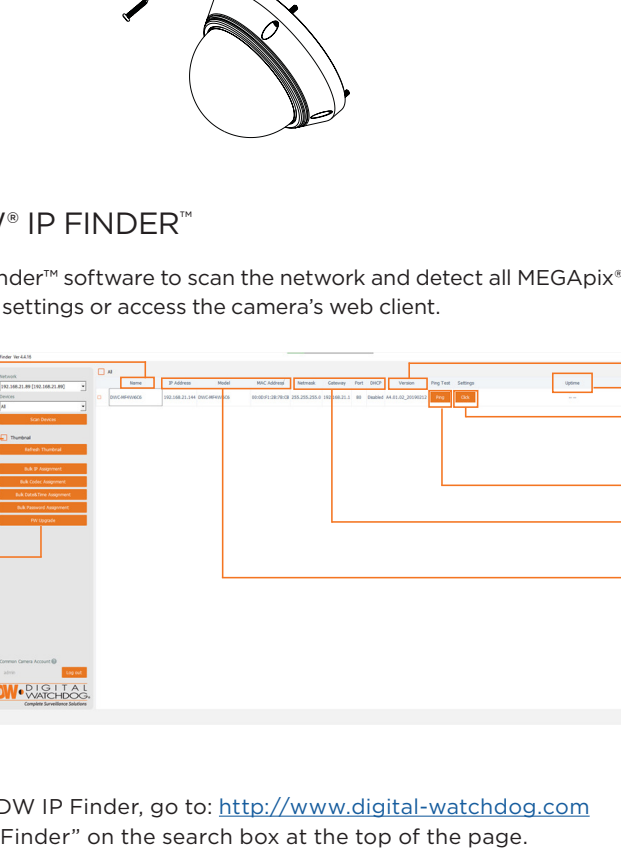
W® IP FINDER™

nder™ software to scan the network and detect all MEGApix® settings or access the camera's web client.

Finder Ver 4.4.15

Network

192.168.21.89 [192.168.21.89]

Devices

All

Scan Devices

Thumbnail

Refresh Thumbnail

Bulk IP Assignment

Bulk Codec Assignment

Bulk Date&Time Assignment

Bulk Password Assignment

FW Upgrade

Common Camera Account

Log out

DW DIGITAL WATCHDOG

Complete Surveillance Solutions

All

| | Name | IP Address | Model | MAC Address | Netmask | Gateway | Port | DHCP | Version | Ping Test | Settings | Uptime |
|---|---|---|---|---|---|---|---|---|---|---|---|---|
| | DWC-MF4Wi6C6 | 192.168.21.144 | DWC-MF4Wi6C6 | 00:00:F1:2B:7B:E8 | 255.255.255.0 | 192.168.21.1 | 80 | Enabled | A4.01.02_20190212 | Ping | Click | - - |

DW IP Finder, go to: http://www.digital-watchdog.com Finder" on the search box at the top of the page.